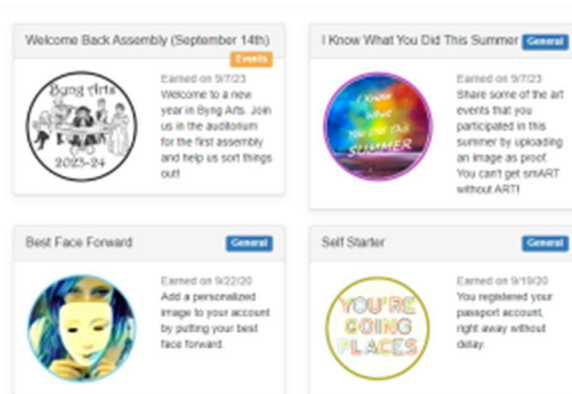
Welcome Back Assembly (September 14th)

Events

Byng Arts 2023-24

Earned on 9/7/23

Welcome to a new year in Byng Arts. Join us in the auditorium for the first assembly and help us sort things out!

I Know What You Did This Summer

General

I Know What You Did This SUMMER

Earned on 9/7/23

Share some of the art events that you participated in this summer by uploading an image as proof. You can't get smART without ART!

Best Face Forward

General

Earned on 9/22/20

Add a personalized image to your account by putting your best face forward.

Self Starter

General

YOU'RE GOING PLACES

Earned on 9/19/20

You registered your passport account, right away without delay.